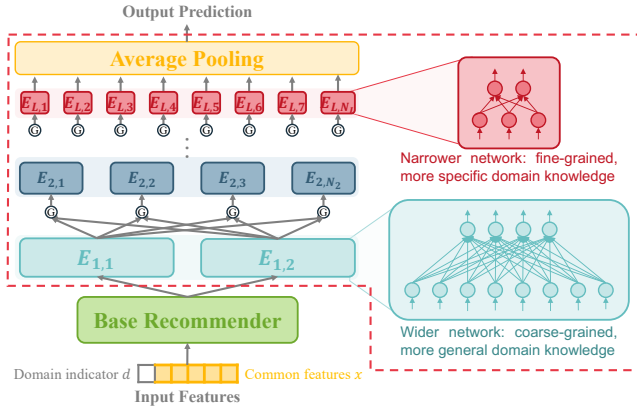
Output Prediction

Average Pooling

$E_{L,1}$ $E_{L,2}$ $E_{L,3}$ $E_{L,4}$ $E_{L,5}$ $E_{L,6}$ $E_{L,7}$ $E_{L,N_L}$

G G G G G G G G

$E_{2,1}$ $E_{2,2}$ $E_{2,3}$ $E_{2,N_2}$

G G G G

$E_{1,1}$ $E_{1,2}$

Narrower network: fine-grained, more specific domain knowledge

Wider network: coarse-grained, more general domain knowledge

Base Recommender

Domain indicator $d$ Common features $x$

Input Features